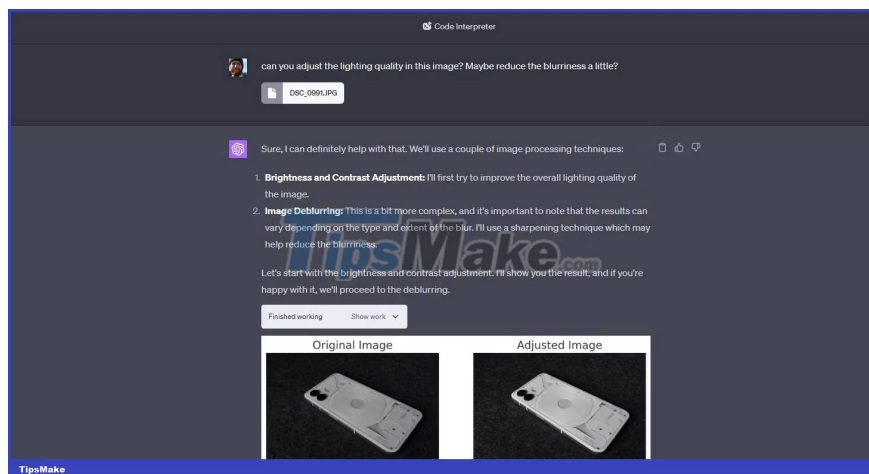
Code Interpreter

can you adjust the lighting quality in this image? Maybe reduce the blurriness a little?

DSC_0991.JPG

Sure, I can definitely help with that. We'll use a couple of image processing techniques:

1. **Brightness and Contrast Adjustment:** I'll first try to improve the overall lighting quality of the image.
2. **Image Deblurring:** This is a bit more complex, and it's important to note that the results can vary depending on the type and extent of the blur. I'll use a sharpening technique which may help reduce the blurriness.

Let's start with the brightness and contrast adjustment. I'll show you the result, and if you're happy with it, we'll proceed to the deblurring.

Finished working Show work

Original Image

Adjusted Image

TipsMake.com

TipsMake